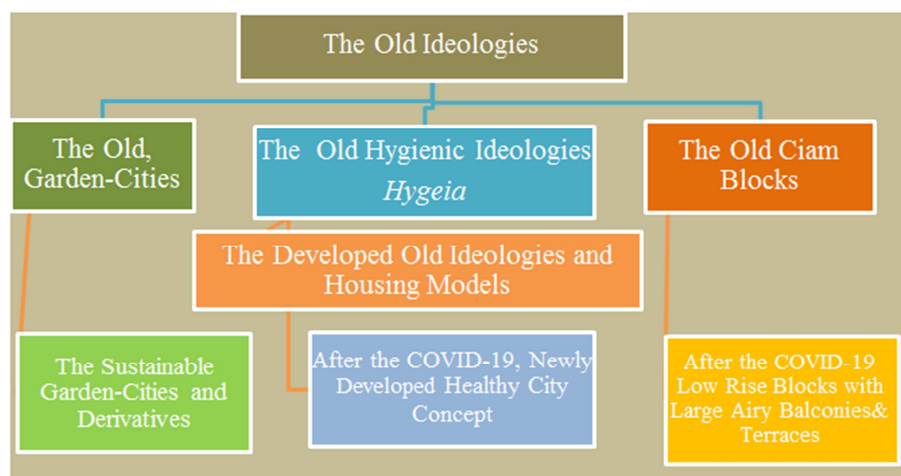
The Old Ideologies

The Old, Garden-Cities

The Old Hygienic Ideologies
*Hygeia*

The Old Ciam Blocks

The Developed Old Ideologies and Housing Models

The Sustainable Garden-Cities and Derivatives

After the COVID-19, Newly Developed Healthy City Concept

After the COVID-19 Low Rise Blocks with Large Airy Balconies& Terraces